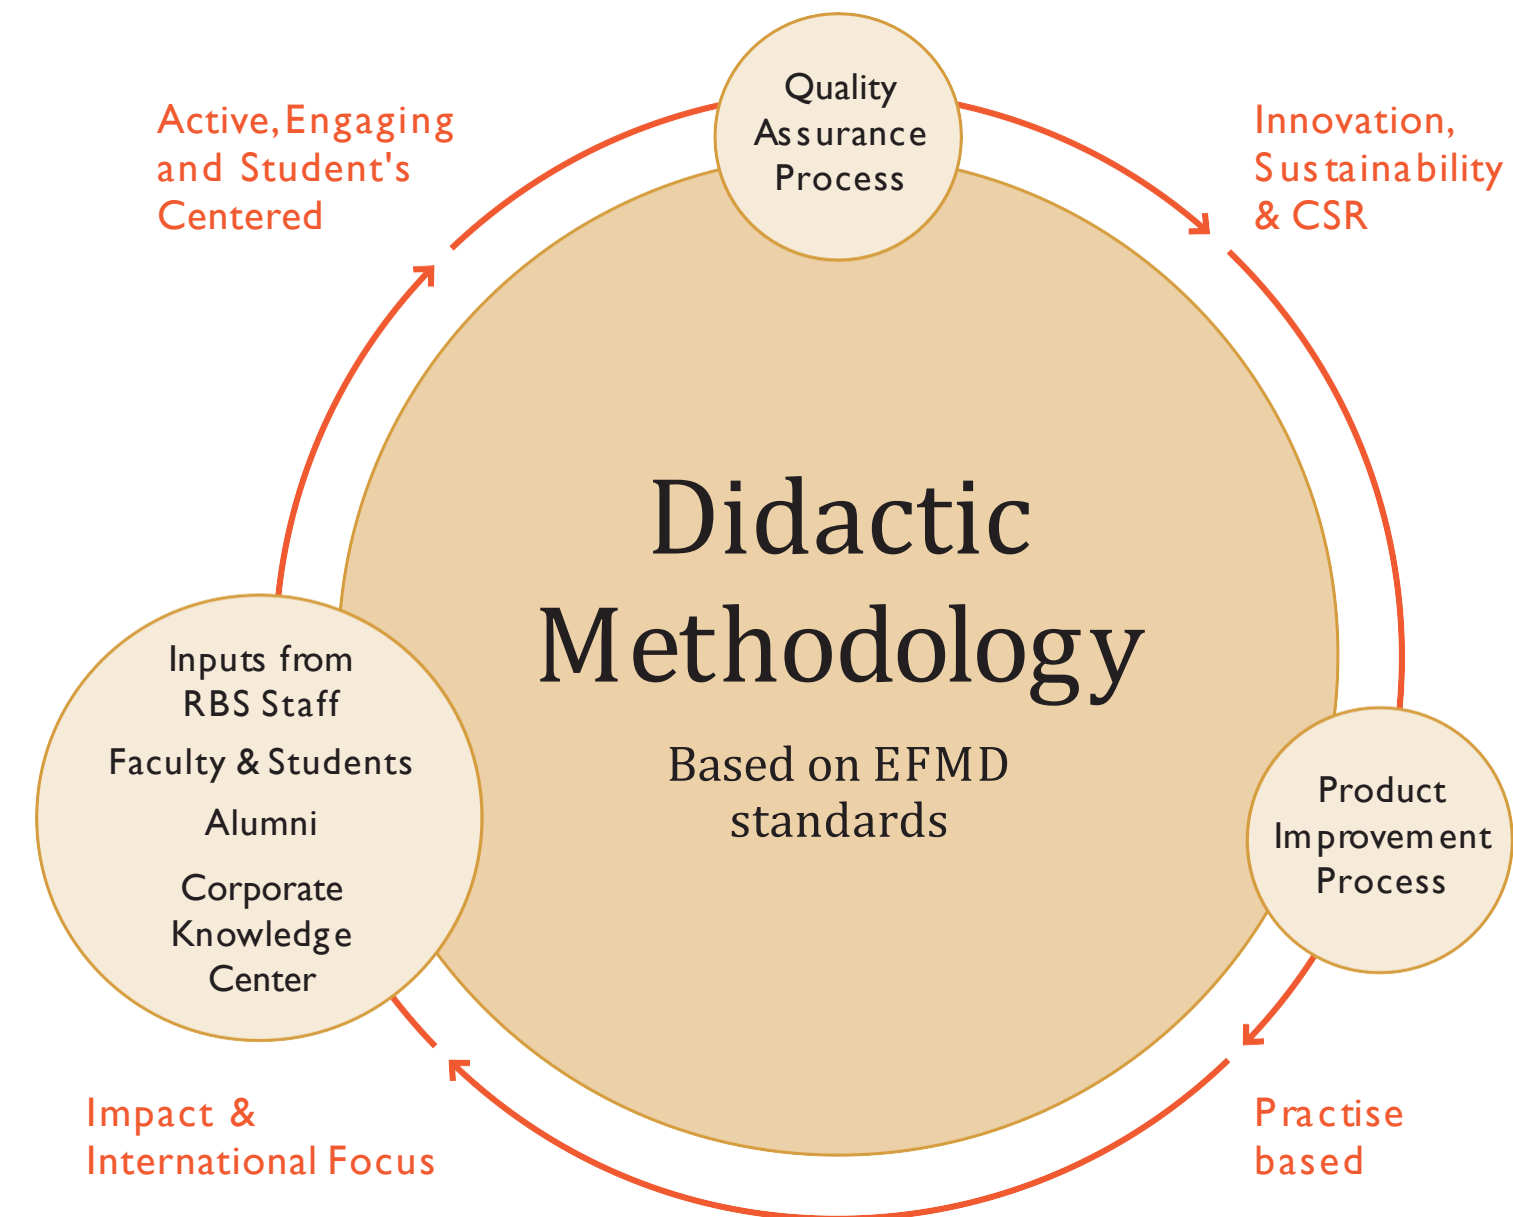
Active, Engaging and Student's Centered

Quality Assurance Process

Innovation, Sustainability & CSR

Didactic Methodology

Based on EFMD standards

Inputs from RBS Staff

Faculty & Students

Alumni

Corporate Knowledge Center

Product Improvement Process

Impact & International Focus

Practise based